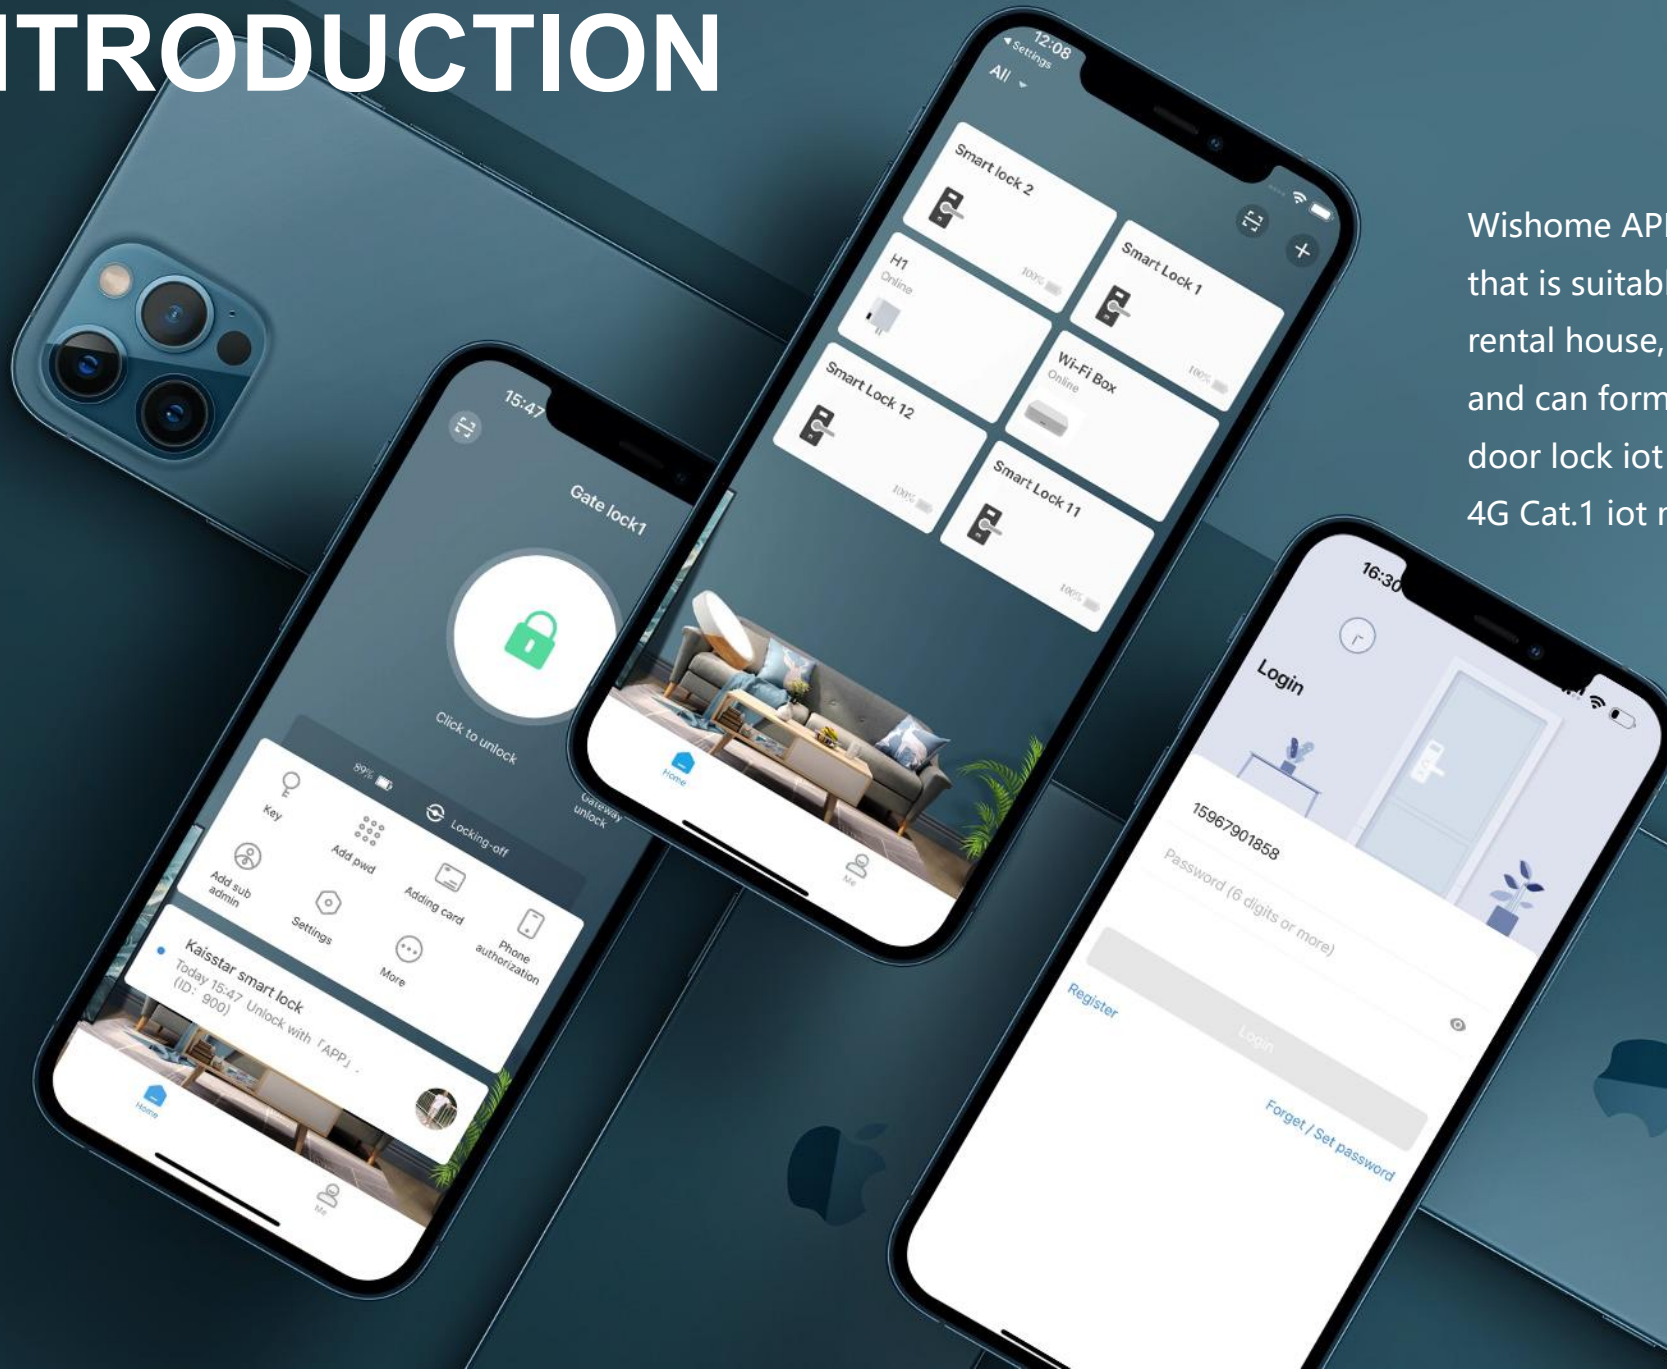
ITRODUCTION

Wishome API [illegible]
that is suitabl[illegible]
rental house, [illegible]
and can form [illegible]
door lock iot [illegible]
4G Cat.1 iot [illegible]

15:47
Gate lock1
Click to unlock
89%
Gateway unlock
Locking-off
Key
Add pwd
Add sub admin
Adding card
Settings
Phone authorization
More
Kaisstar smart lock
Today 15:47 Unlock with 「APP」
(ID: 900)
Home
Me

12:08
Settings
All
Smart lock 2
100%
Smart Lock 1
100%
H1
Online
Wi-Fi Box
Online
Smart Lock 12
100%
Smart Lock 11
100%
Home
Me

16:30
Login
15967901858
Password (6 digits or more)
Login
Register
Forget / Set password